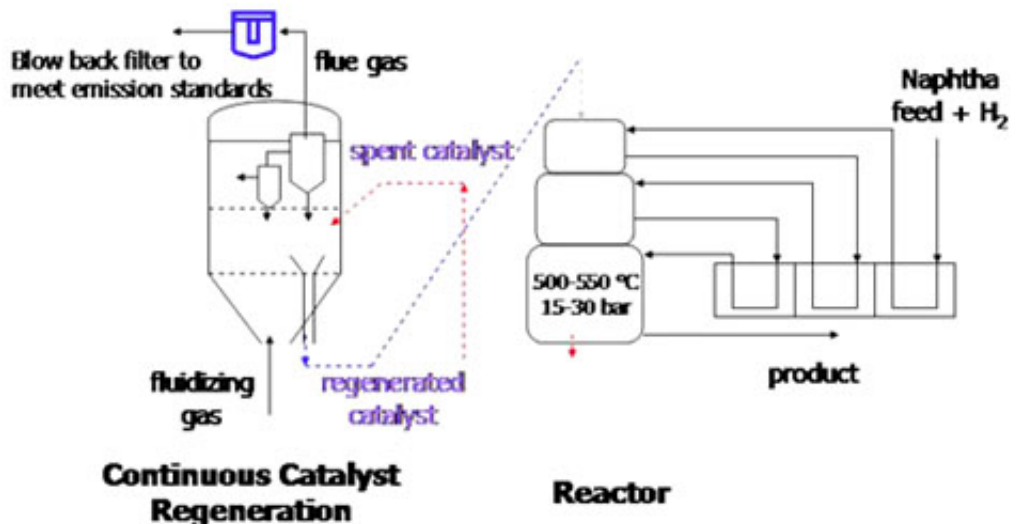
Blow back filter to meet emission standards

flue gas

spent catalyst

Naphtha feed + $H_2$

500-550 °C
15-30 bar

fluidizing gas

regenerated catalyst

product

Continuous Catalyst Regeneration

Reactor